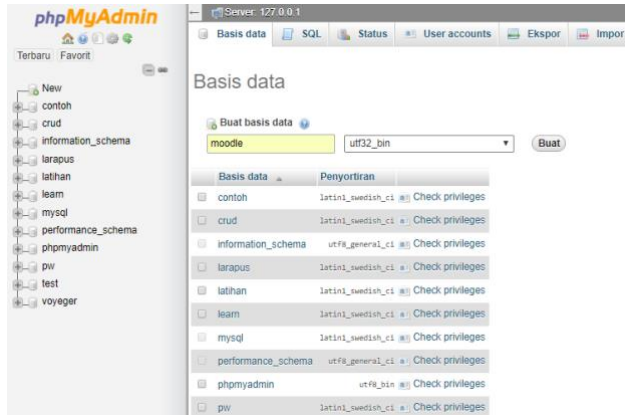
phpMyAdmin

Terbaru Favorit

New
contoh
crud
information_schema
larapus
latihan
learn
mysql
performance_schema
phpmyadmin
pw
test
voyeger

Server: 127.0.0.1

Basis data SQL Status User accounts Ekspor Impor

Basis data

Buat basis data

moodle

utf32_bin

Buat

| | Basis data | Penyortiran | |
|---|---|---|---|
| | contoh | latin1_swedish_ci | Check privileges |
| | crud | latin1_swedish_ci | Check privileges |
| | information_schema | utf8_general_ci | Check privileges |
| | larapus | latin1_swedish_ci | Check privileges |
| | latihan | latin1_swedish_ci | Check privileges |
| | learn | latin1_swedish_ci | Check privileges |
| | mysql | latin1_swedish_ci | Check privileges |
| | performance_schema | utf8_general_ci | Check privileges |
| | phpmyadmin | utf8_bin | Check privileges |
| | pw | latin1_swedish_ci | Check privileges |